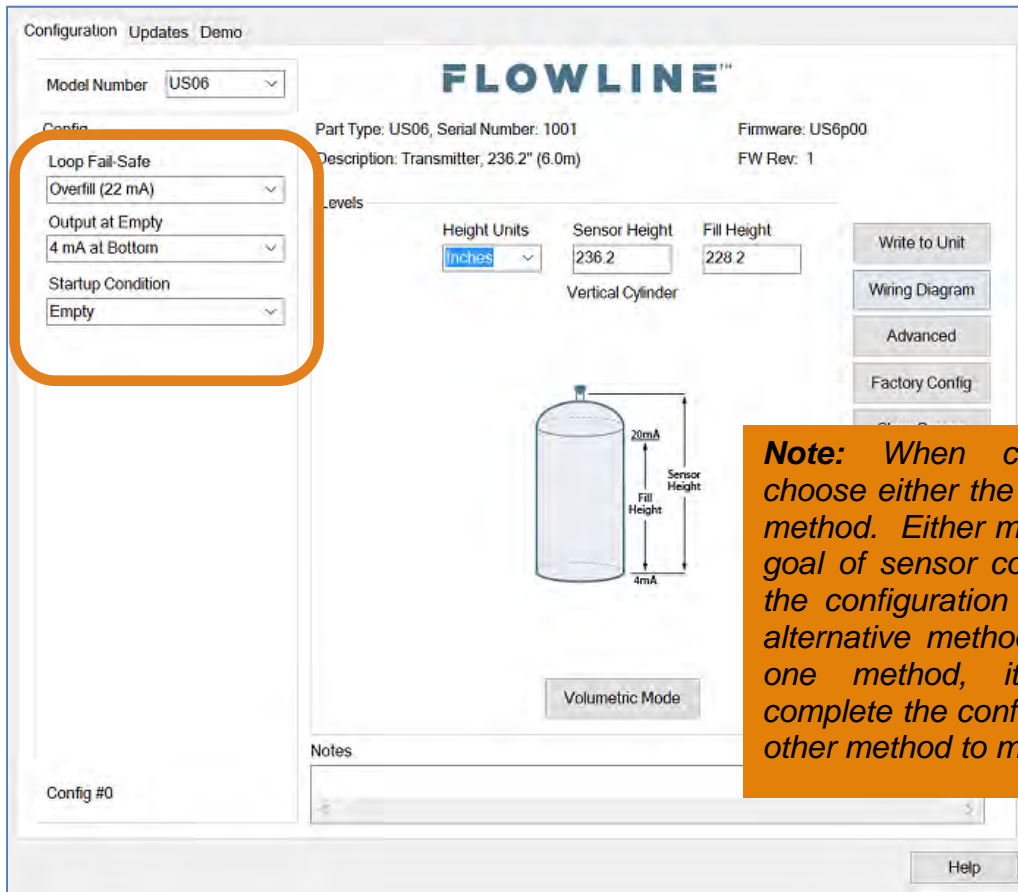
Configuration Updates Demo

Model Number US06

Config

Loop Fail-Safe
Overfill (22 mA)
Output at Empty
4 mA at Bottom
Startup Condition
Empty

Config #0

FLOWLINE™

Part Type: US06, Serial Number: 1001
Description: Transmitter, 236.2" (6.0m)
Firmware: US6p00
FW Rev: 1

Levels

| Height Units | Sensor Height | Fill Height |
|---|---|---|
| Inches | 236.2 | 228.2 |

Vertical Cylinder

20mA
Fill Height
Sensor Height
4mA

Write to Unit
Wiring Diagram
Advanced
Factory Config
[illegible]

Volumetric Mode

Notes

Help

**Note:** When c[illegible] choose either the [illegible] method. Either m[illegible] goal of sensor co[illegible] the configuration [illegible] alternative metho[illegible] one method, it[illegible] complete the conf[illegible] other method to m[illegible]